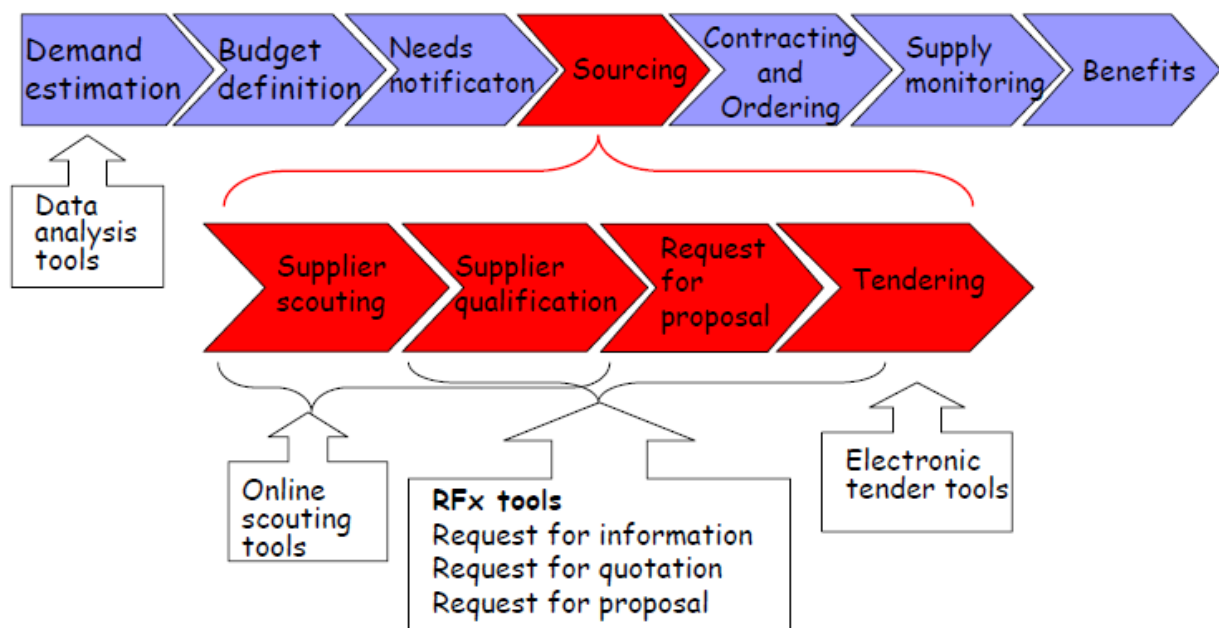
Demand estimation

Budget definition

Needs notificaton

Sourcing

Contracting and Ordering

Supply monitoring

Benefits

Data analysis tools

Supplier scouting

Supplier qualification

Request for proposal

Tendering

Online scouting tools

**RFx tools**
Request for information
Request for quotation
Request for proposal

Electronic tender tools